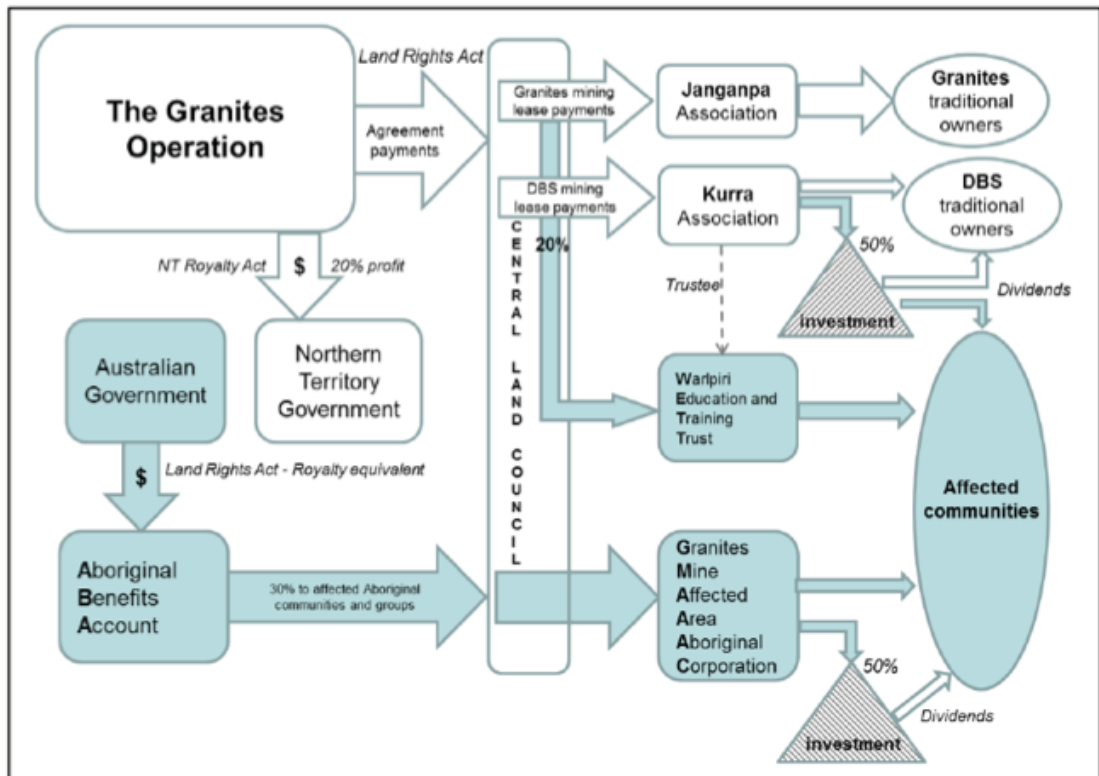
The Granites Operation

Land Rights Act

Agreement payments

Granites mining lease payments

Janganpa Association

Granites traditional owners

DBS mining lease payments

Kurra Association

DBS traditional owners

CENTRAL LAND COUNCIL

20%

50%

NT Royalty Act

$

20% profit

Trustee

investment

Dividends

Australian Government

Northern Territory Government

Warlpiri Education and Training Trust

$

Land Rights Act - Royalty equivalent

Affected communities

Aboriginal Benefits Account

30% to affected Aboriginal communities and groups

Granites Mine Affected Area Aboriginal Corporation

50%

Dividends

investment